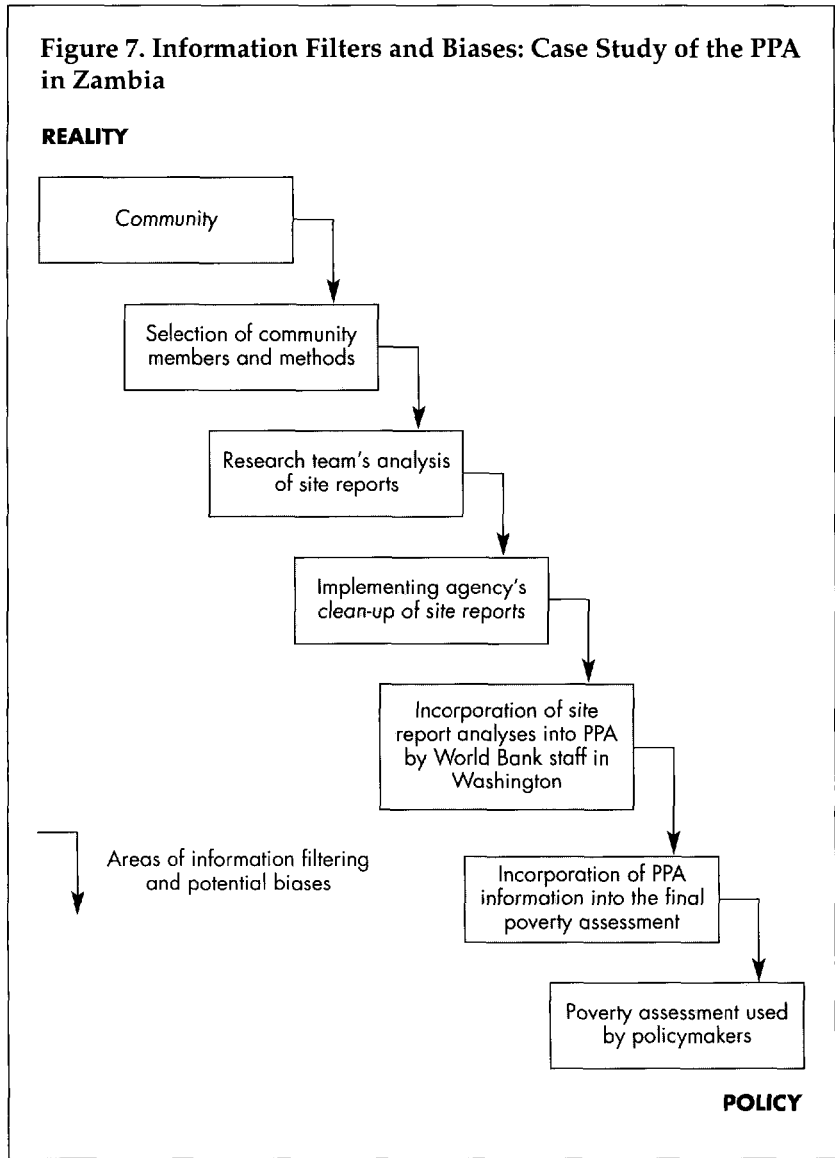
Figure 7. Information Filters and Biases: Case Study of the PPA in Zambia

REALITY

Community

Selection of community members and methods

Research team's analysis of site reports

Implementing agency's clean-up of site reports

Incorporation of site report analyses into PPA by World Bank staff in Washington

Areas of information filtering and potential biases

Incorporation of PPA information into the final poverty assessment

Poverty assessment used by policymakers

POLICY